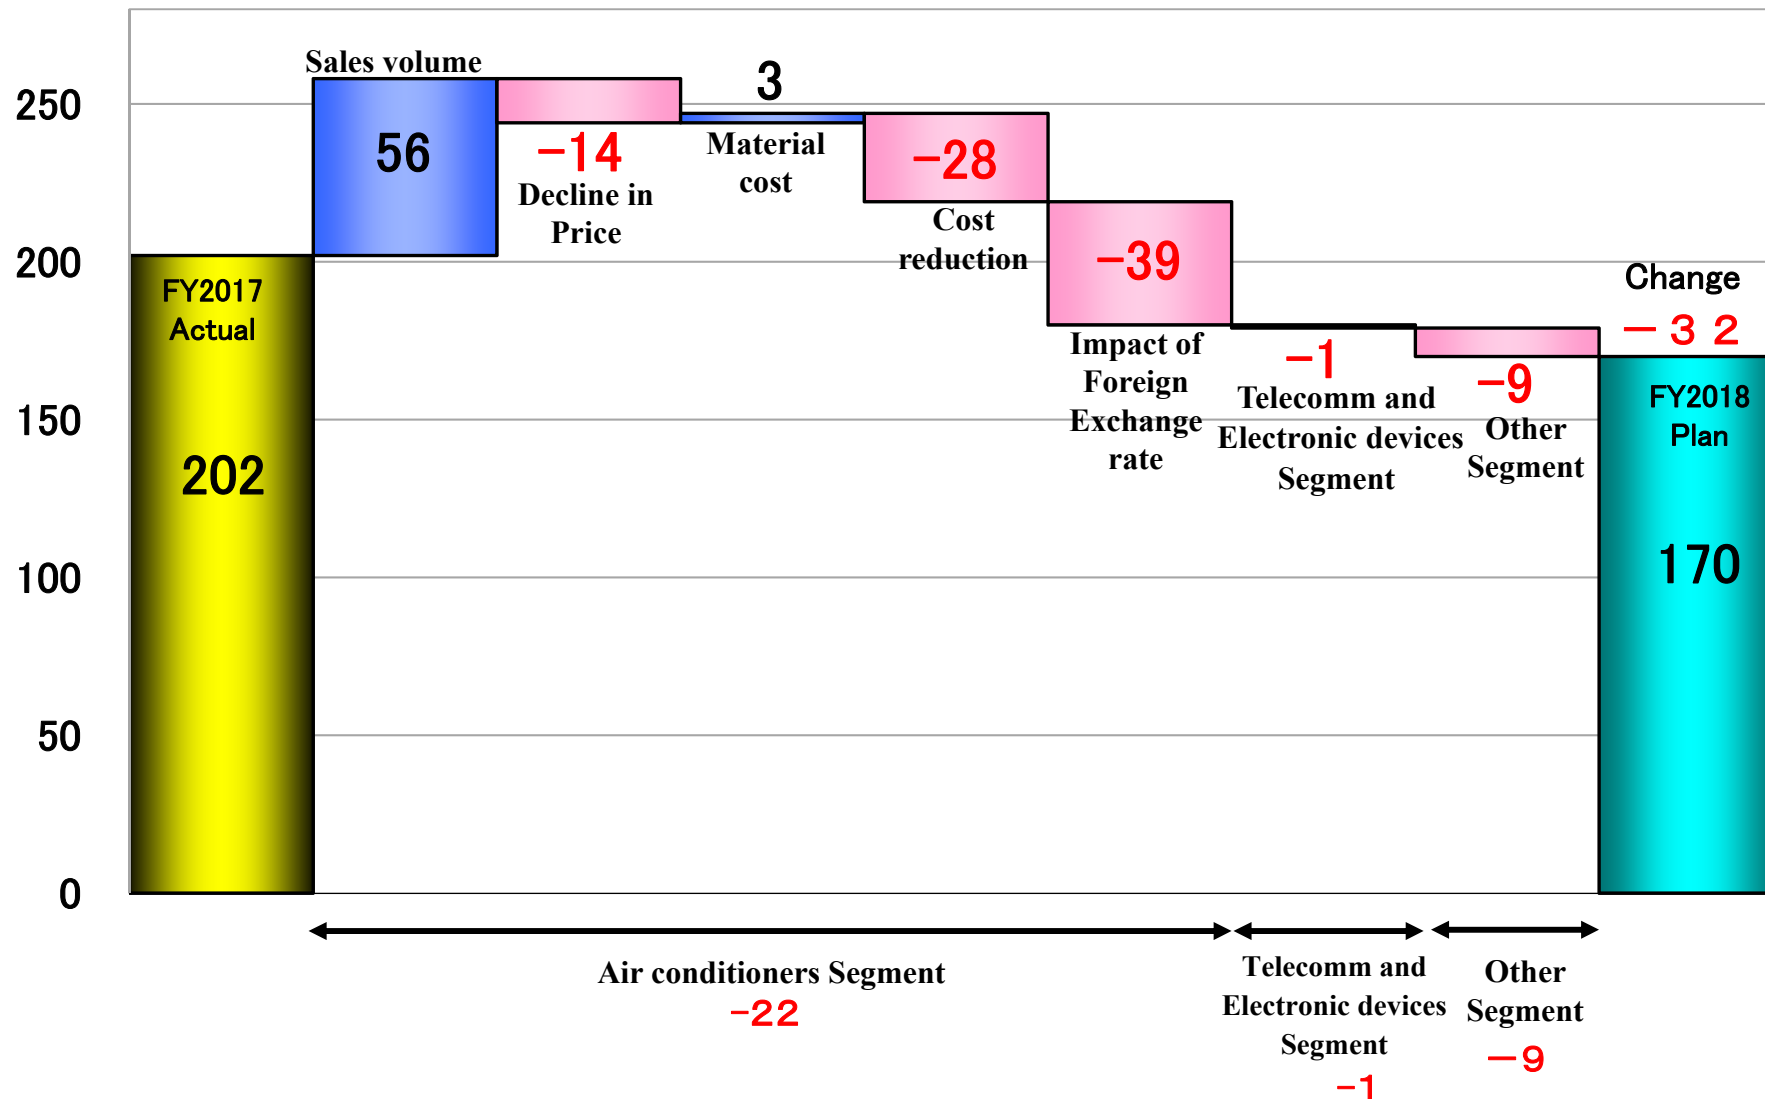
250
200
150
100
50
0

FY2017 Actual
202

Sales volume
56

−14
Decline in Price

3
Material cost

−28
Cost reduction

−39
Impact of Foreign Exchange rate

−1
Telecomm and Electronic devices Segment

−9
Other Segment

Change
−32

FY2018 Plan
170

Air conditioners Segment
−22

Telecomm and Electronic devices Segment
−1

Other Segment
−9